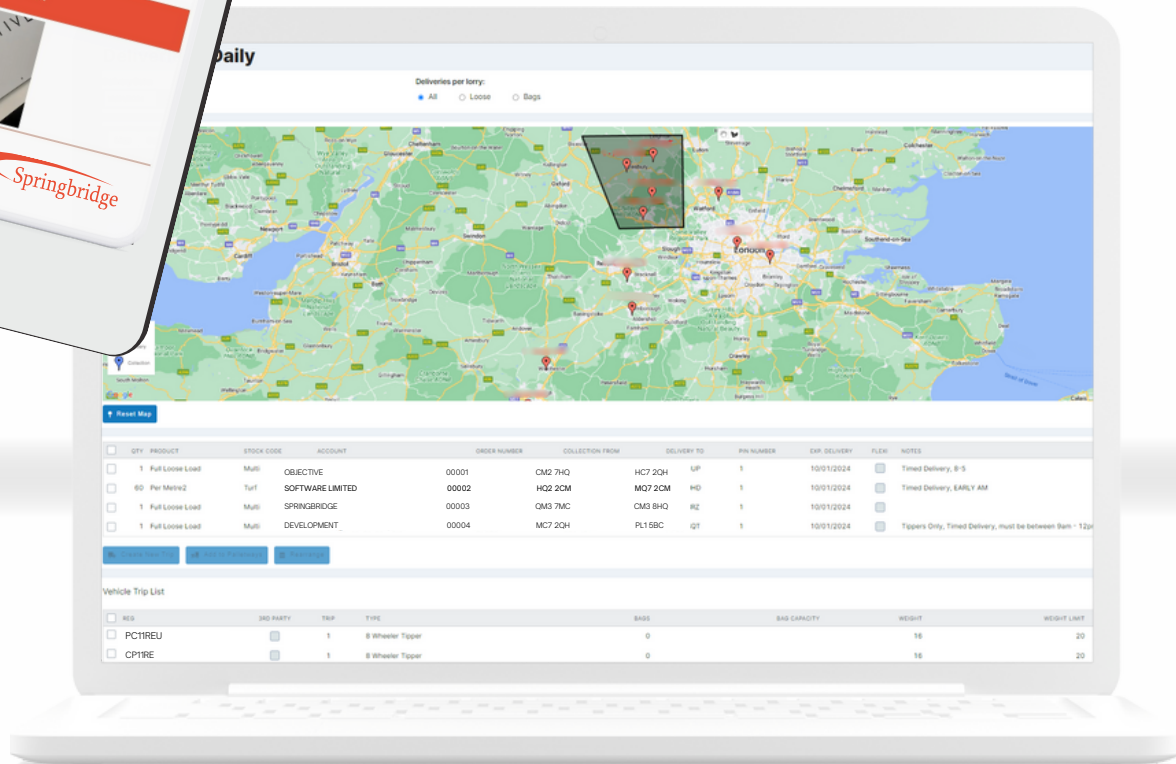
Springbridge

Daily

Deliveries per lorry:
All Loose Bags

Cheltenham
Gloucester
Oxford
Watford
Chelmsford
Colchester
Newport
Cardiff
Bristol
Bath
Swindon
Reading
Slough
London
Southend-on-Sea
Bracknell
Basingstoke
Guildford
Crawley
Winchester
Collection
Google

Reset Map

| | QTY | PRODUCT | STOCK CODE | ACCOUNT | ORDER NUMBER | COLLECTION FROM | DELIVERY TO | PIN NUMBER | EXP. DELIVERY | FLEXI | NOTES |
|---|---|---|---|---|---|---|---|---|---|---|---|
| | 1 | Full Loose Load | Multi | OBJECTIVE | 00001 | CM2 7HQ | HC7 2QH UP | 1 | 10/01/2024 | | Timed Delivery, 8-5 |
| | 60 | Per Metre2 | Turf | SOFTWARE LIMITED | 00002 | HQ2 2CM | MQ7 2CM HD | 1 | 10/01/2024 | | Timed Delivery, EARLY AM |
| | 1 | Full Loose Load | Multi | SPRINGBRIDGE | 00003 | QM3 7MC | CM3 8HQ R2 | 1 | 10/01/2024 | | |
| | 1 | Full Loose Load | Multi | DEVELOPMENT | 00004 | MC7 2QH | PL15BC QT | 1 | 10/01/2024 | | Tippers Only, Timed Delivery, must be between 9am - 12p |

Create New Trip Add to Palletways Rearrange

Vehicle Trip List

| | REG | 3RD PARTY | TRIP | TYPE | BAGS | BAG CAPACITY | WEIGHT | WEIGHT LIMIT |
|---|---|---|---|---|---|---|---|---|
| | PC11REU | | 1 | 8 Wheeler Tipper | 0 | | 16 | 20 |
| | CP11RE | | 1 | 8 Wheeler Tipper | 0 | | 16 | 20 |